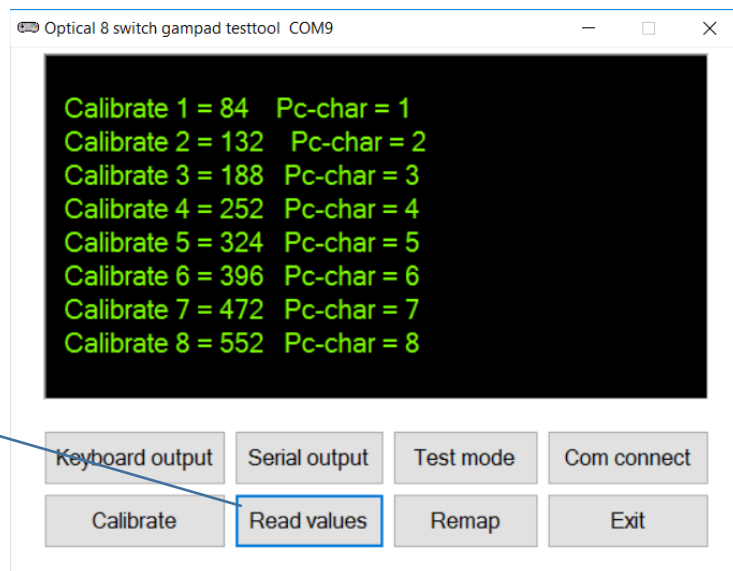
Optical 8 switch gampad testtool COM9

Calibrate 1 = 84 Pc-char = 1
Calibrate 2 = 132 Pc-char = 2
Calibrate 3 = 188 Pc-char = 3
Calibrate 4 = 252 Pc-char = 4
Calibrate 5 = 324 Pc-char = 5
Calibrate 6 = 396 Pc-char = 6
Calibrate 7 = 472 Pc-char = 7
Calibrate 8 = 552 Pc-char = 8

Keyboard output
Serial output
Test mode
Com connect
Calibrate
Read values
Remap
Exit